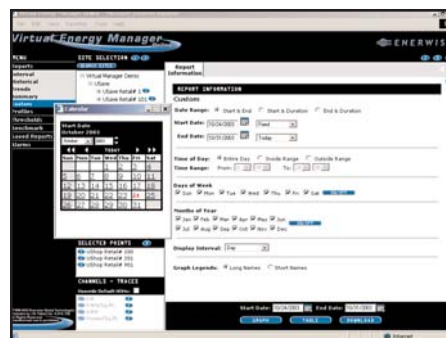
Virtual Energy Manager
ENERWIS

MENU
Reports
Interval
Historical
Trends
Summary
Custom
Profiles
Thresholds
Benchmark
Saved Reports
Alarms

SITE SELECTION
Virtual Manager Demo
UStore
UStore Retail# 1
UStore Retail# 101

Calendar
Start Date
October 2003
October 2003
« ‹ TODAY › »
Sun Mon Tue Wed Thu Fri Sat

SELECTED POINTS
UShop Retail# 200
UShop Retail# 201
UShop Retail# 901

CHANNELS - TRACES

Report Information

REPORT INFORMATION
Custom
Date Range: Start & End Start & Duration End & Duration
Start Date: 10/24/2003 Fixed
End Date: 10/31/2003 Today

Time of Day: Entire Day Single Range Outside Range
Time Range: From: To:

Days of Week
Sun Mon Tue Wed Thu Fri Sat

Months of Year
Jan Feb Mar Apr May Jun
Jul Aug Sep Oct Nov Dec

Display Interval: Day

Graph Legends: Long Names Short Names

Start Date: 10/24/2003 End Date: 10/31/2003
GRAPH TABLE DOWNLOAD

Internet